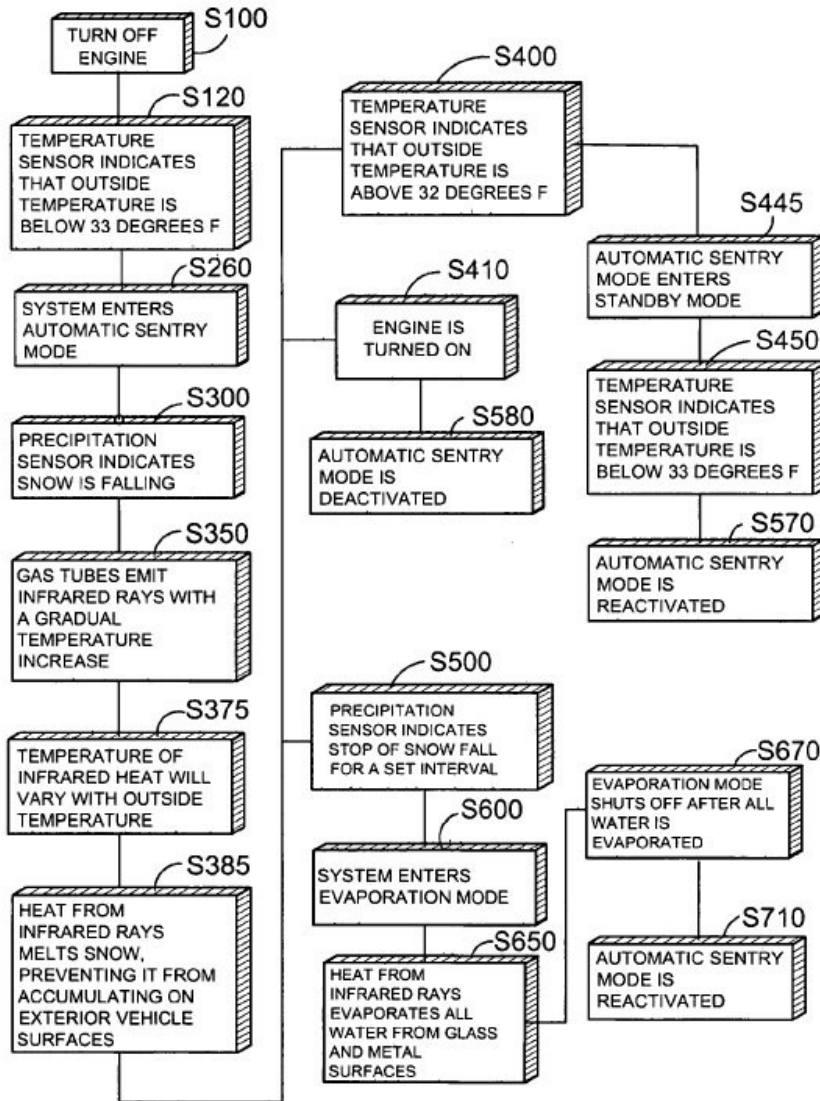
S100
TURN OFF ENGINE

S120
TEMPERATURE SENSOR INDICATES THAT OUTSIDE TEMPERATURE IS BELOW 33 DEGREES F

S260
SYSTEM ENTERS AUTOMATIC SENTRY MODE

S300
PRECIPITATION SENSOR INDICATES SNOW IS FALLING

S350
GAS TUBES EMIT INFRARED RAYS WITH A GRADUAL TEMPERATURE INCREASE

S375
TEMPERATURE OF INFRARED HEAT WILL VARY WITH OUTSIDE TEMPERATURE

S385
HEAT FROM INFRARED RAYS MELTS SNOW, PREVENTING IT FROM ACCUMULATING ON EXTERIOR VEHICLE SURFACES

S400
TEMPERATURE SENSOR INDICATES THAT OUTSIDE TEMPERATURE IS ABOVE 32 DEGREES F

S410
ENGINE IS TURNED ON

S580
AUTOMATIC SENTRY MODE IS DEACTIVATED

S445
AUTOMATIC SENTRY MODE ENTERS STANDBY MODE

S450
TEMPERATURE SENSOR INDICATES THAT OUTSIDE TEMPERATURE IS BELOW 33 DEGREES F

S570
AUTOMATIC SENTRY MODE IS REACTIVATED

S500
PRECIPITATION SENSOR INDICATES STOP OF SNOW FALL FOR A SET INTERVAL

S600
SYSTEM ENTERS EVAPORATION MODE

S650
HEAT FROM INFRARED RAYS EVAPORATES ALL WATER FROM GLASS AND METAL SURFACES

S670
EVAPORATION MODE SHUTS OFF AFTER ALL WATER IS EVAPORATED

S710
AUTOMATIC SENTRY MODE IS REACTIVATED